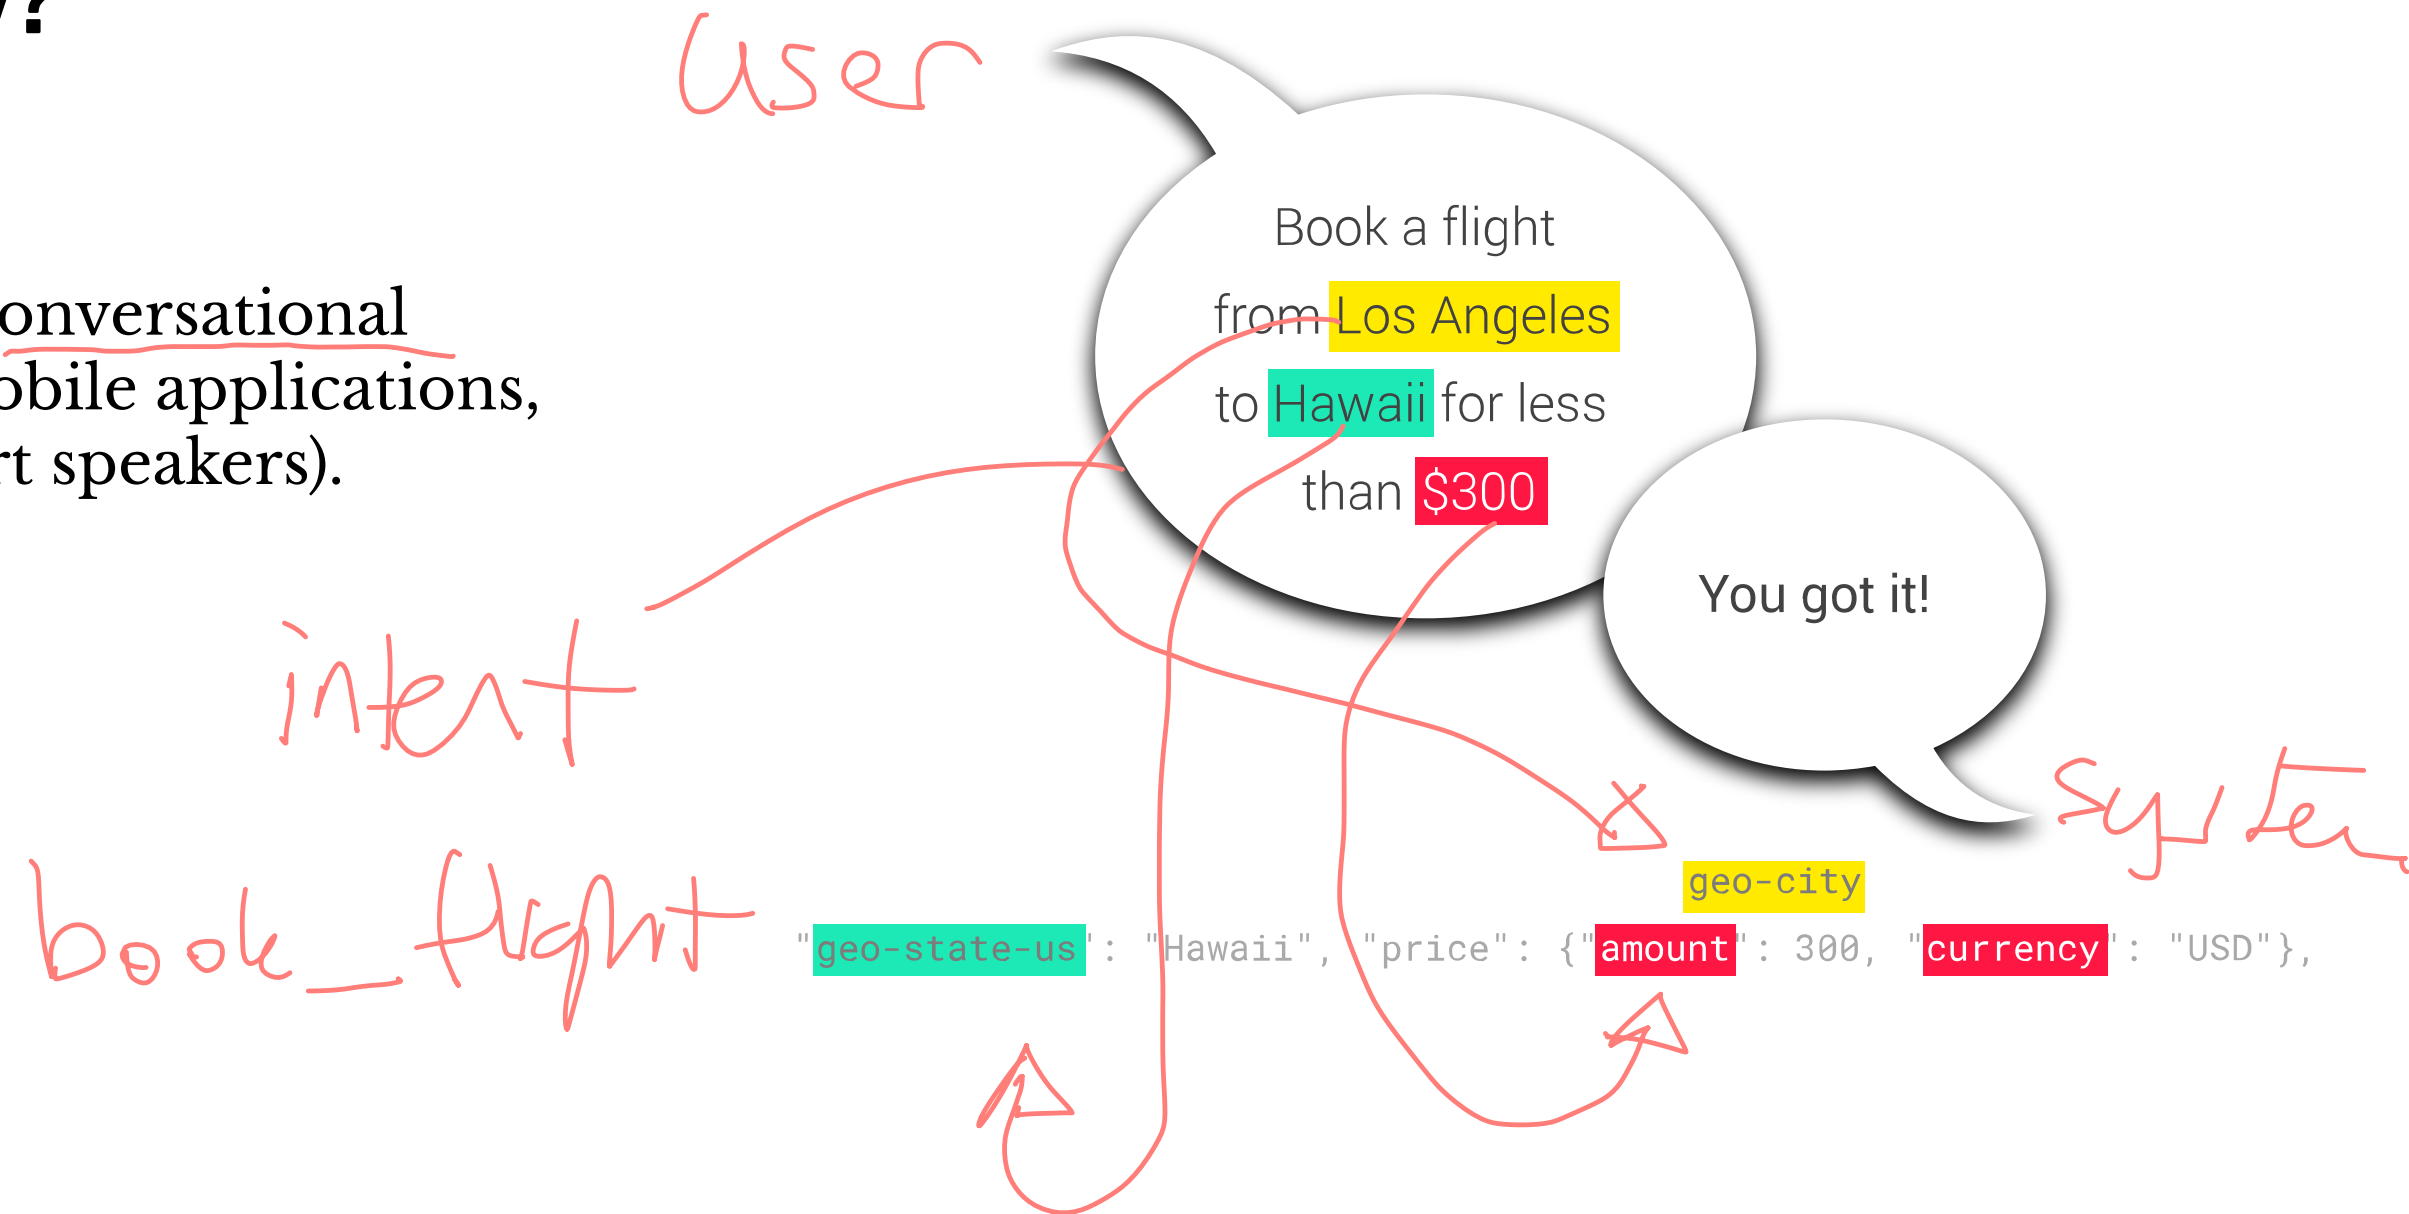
?

User

onversational
obile applications,
rt speakers).

Book a flight from Los Angeles to Hawaii for less than $300

You got it!

system

intent

book_flight

geo-city

"geo-state-us": "Hawaii", "price": {"amount": 300, "currency": "USD"},